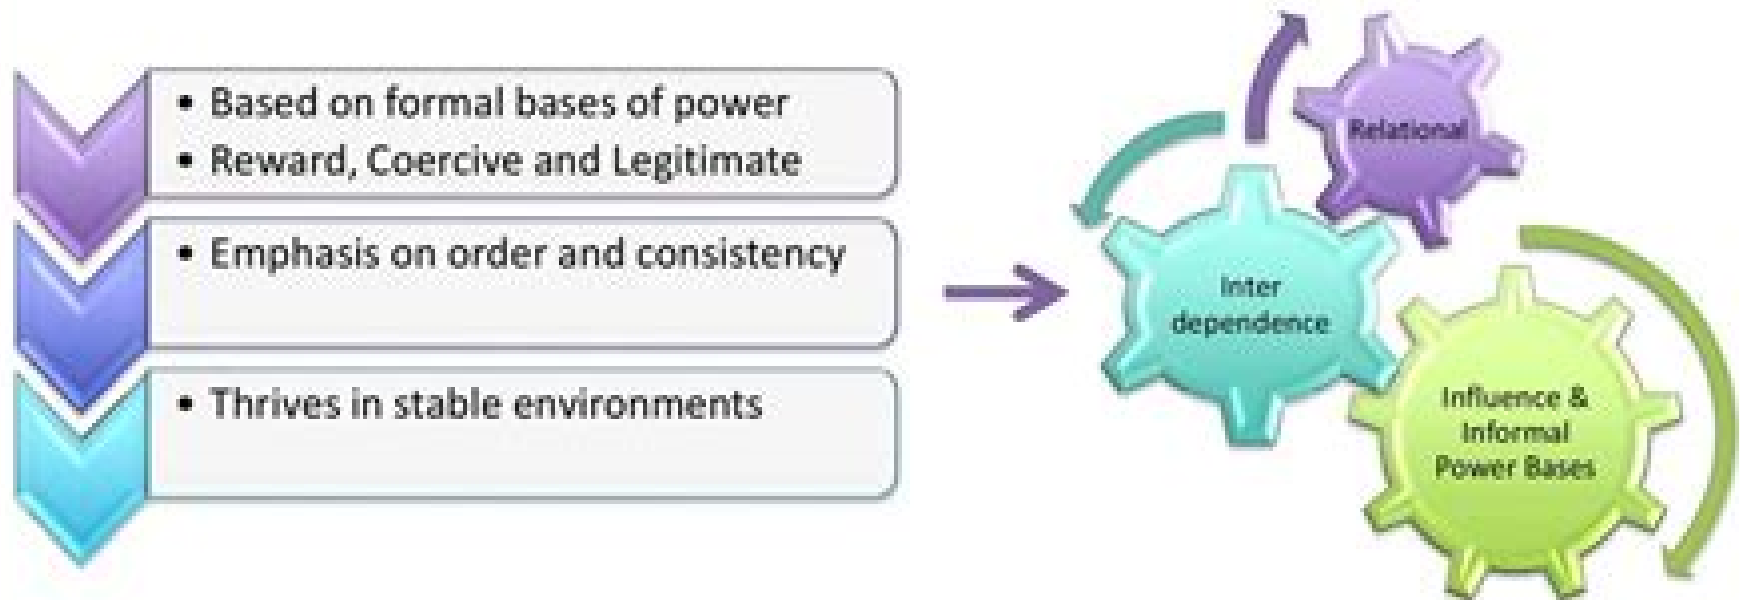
• Based on formal bases of power
• Reward, Coercive and Legitimate

• Emphasis on order and consistency

• Thrives in stable environments

Relational

Inter dependence

Influence & Informal Power Bases